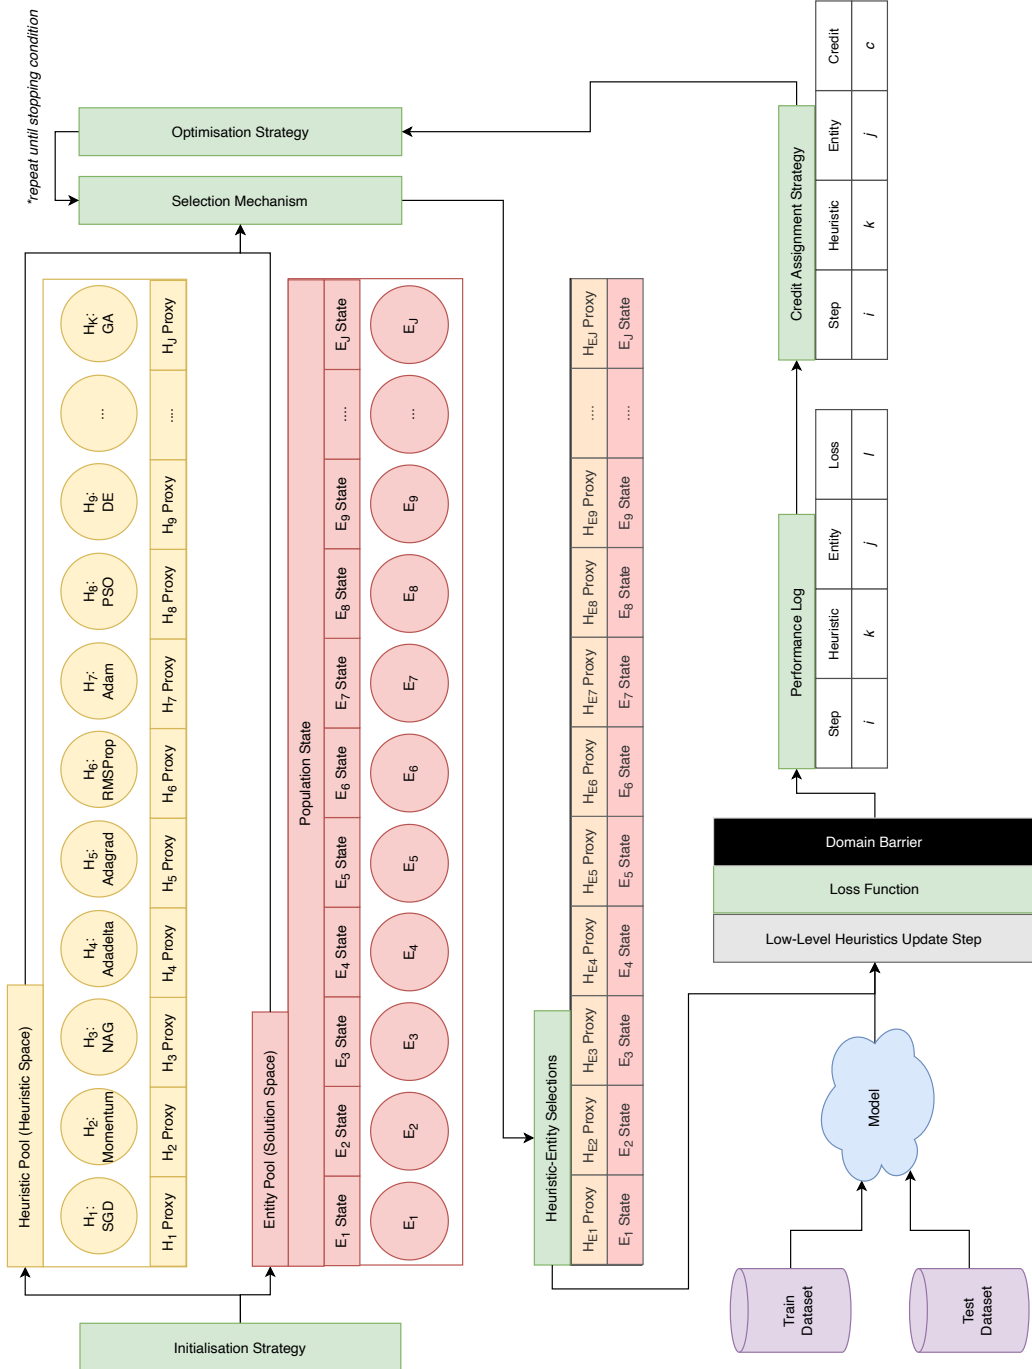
*repeat until stopping condition

Optimisation Strategy

Selection Mechanism

Heuristic Pool (Heuristic Space)

$H_1$: SGD
$H_2$: Momentum
$H_3$: NAG
$H_4$: Adadelta
$H_5$: Adagrad
$H_6$: RMSProp
$H_7$: Adam
$H_8$: PSO
$H_9$: DE
...
$H_K$: GA

$H_1$ Proxy
$H_2$ Proxy
$H_3$ Proxy
$H_4$ Proxy
$H_5$ Proxy
$H_6$ Proxy
$H_7$ Proxy
$H_8$ Proxy
$H_9$ Proxy
...
$H_J$ Proxy

Entity Pool (Solution Space)

Population State

$E_1$ State
$E_2$ State
$E_3$ State
$E_4$ State
$E_5$ State
$E_6$ State
$E_7$ State
$E_8$ State
$E_9$ State
...
$E_J$ State

$E_1$
$E_2$
$E_3$
$E_4$
$E_5$
$E_6$
$E_7$
$E_8$
$E_9$
...
$E_J$

Heuristic-Entity Selections

$H_{E1}$ Proxy
$H_{E2}$ Proxy
$H_{E3}$ Proxy
$H_{E4}$ Proxy
$H_{E5}$ Proxy
$H_{E6}$ Proxy
$H_{E7}$ Proxy
$H_{E8}$ Proxy
$H_{E9}$ Proxy
...
$H_{EJ}$ Proxy

$E_1$ State
$E_2$ State
$E_3$ State
$E_4$ State
$E_5$ State
$E_6$ State
$E_7$ State
$E_8$ State
$E_9$ State
...
$E_J$ State

Initialisation Strategy

Credit Assignment Strategy

| Step | Heuristic | Entity | Credit |
|---|---|---|---|
| $i$ | $k$ | $j$ | $c$ |

Performance Log

| Step | Heuristic | Entity | Loss |
|---|---|---|---|
| $i$ | $k$ | $j$ | $l$ |

Domain Barrier

Loss Function

Low-Level Heuristics Update Step

Model

Train Dataset

Test Dataset